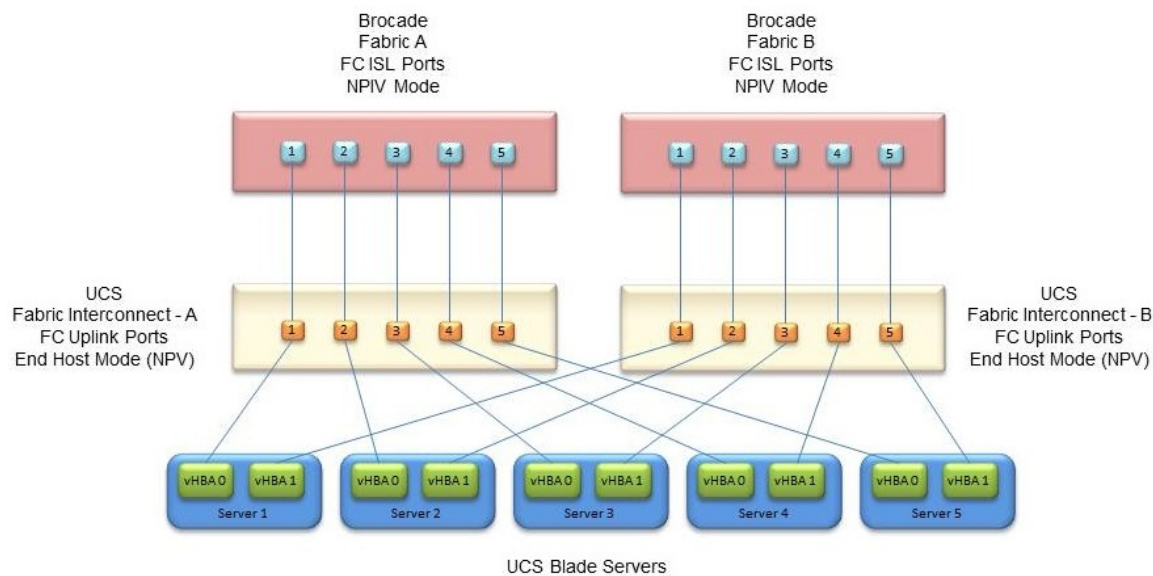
Brocade
Fabric A
FC ISL Ports
NPIV Mode

Brocade
Fabric B
FC ISL Ports
NPIV Mode

1 2 3 4 5

1 2 3 4 5

UCS
Fabric Interconnect - A
FC Uplink Ports
End Host Mode (NPV)

1 2 3 4 5

1 2 3 4 5

UCS
Fabric Interconnect - B
FC Uplink Ports
End Host Mode (NPV)

vHBA 0 vHBA 1
Server 1

vHBA 0 vHBA 1
Server 2

vHBA 0 vHBA 1
Server 3

vHBA 0 vHBA 1
Server 4

vHBA 0 vHBA 1
Server 5

UCS Blade Servers